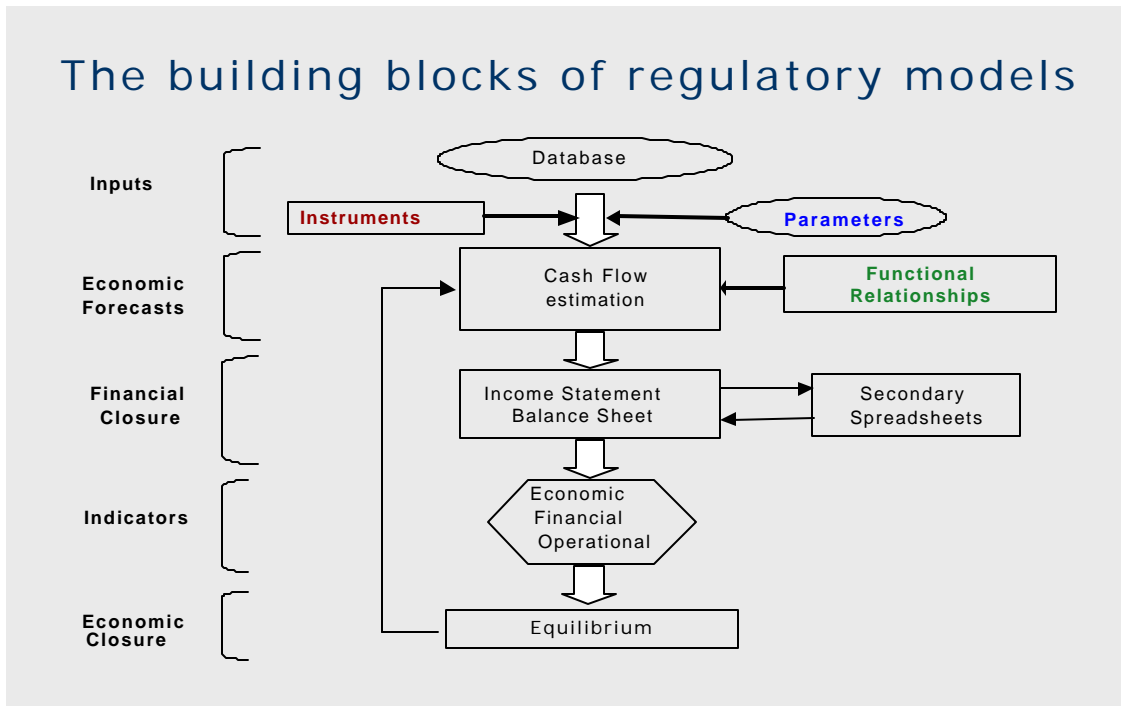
The building blocks of regulatory models

Inputs

Database

Instruments

Parameters

Economic Forecasts

Cash Flow estimation

Functional Relationships

Financial Closure

Income Statement Balance Sheet

Secondary Spreadsheets

Indicators

Economic Financial Operational

Economic Closure

Equilibrium